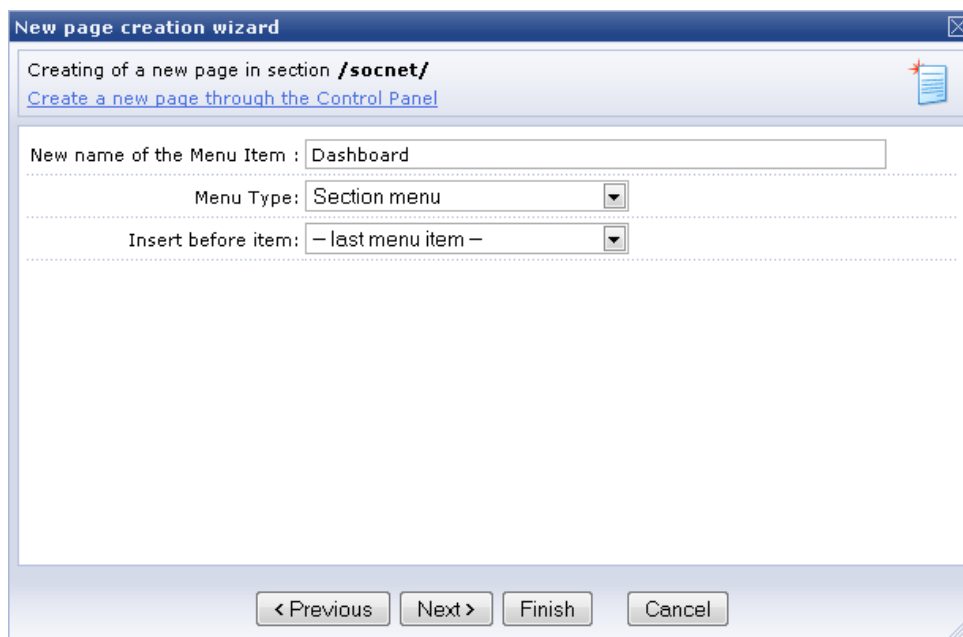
New page creation wizard

Creating of a new page in section **/socnet/**
Create a new page through the Control Panel

New name of the Menu Item : Dashboard

Menu Type: Section menu

Insert before item: – last menu item –

‹ Previous   Next ›   Finish   Cancel